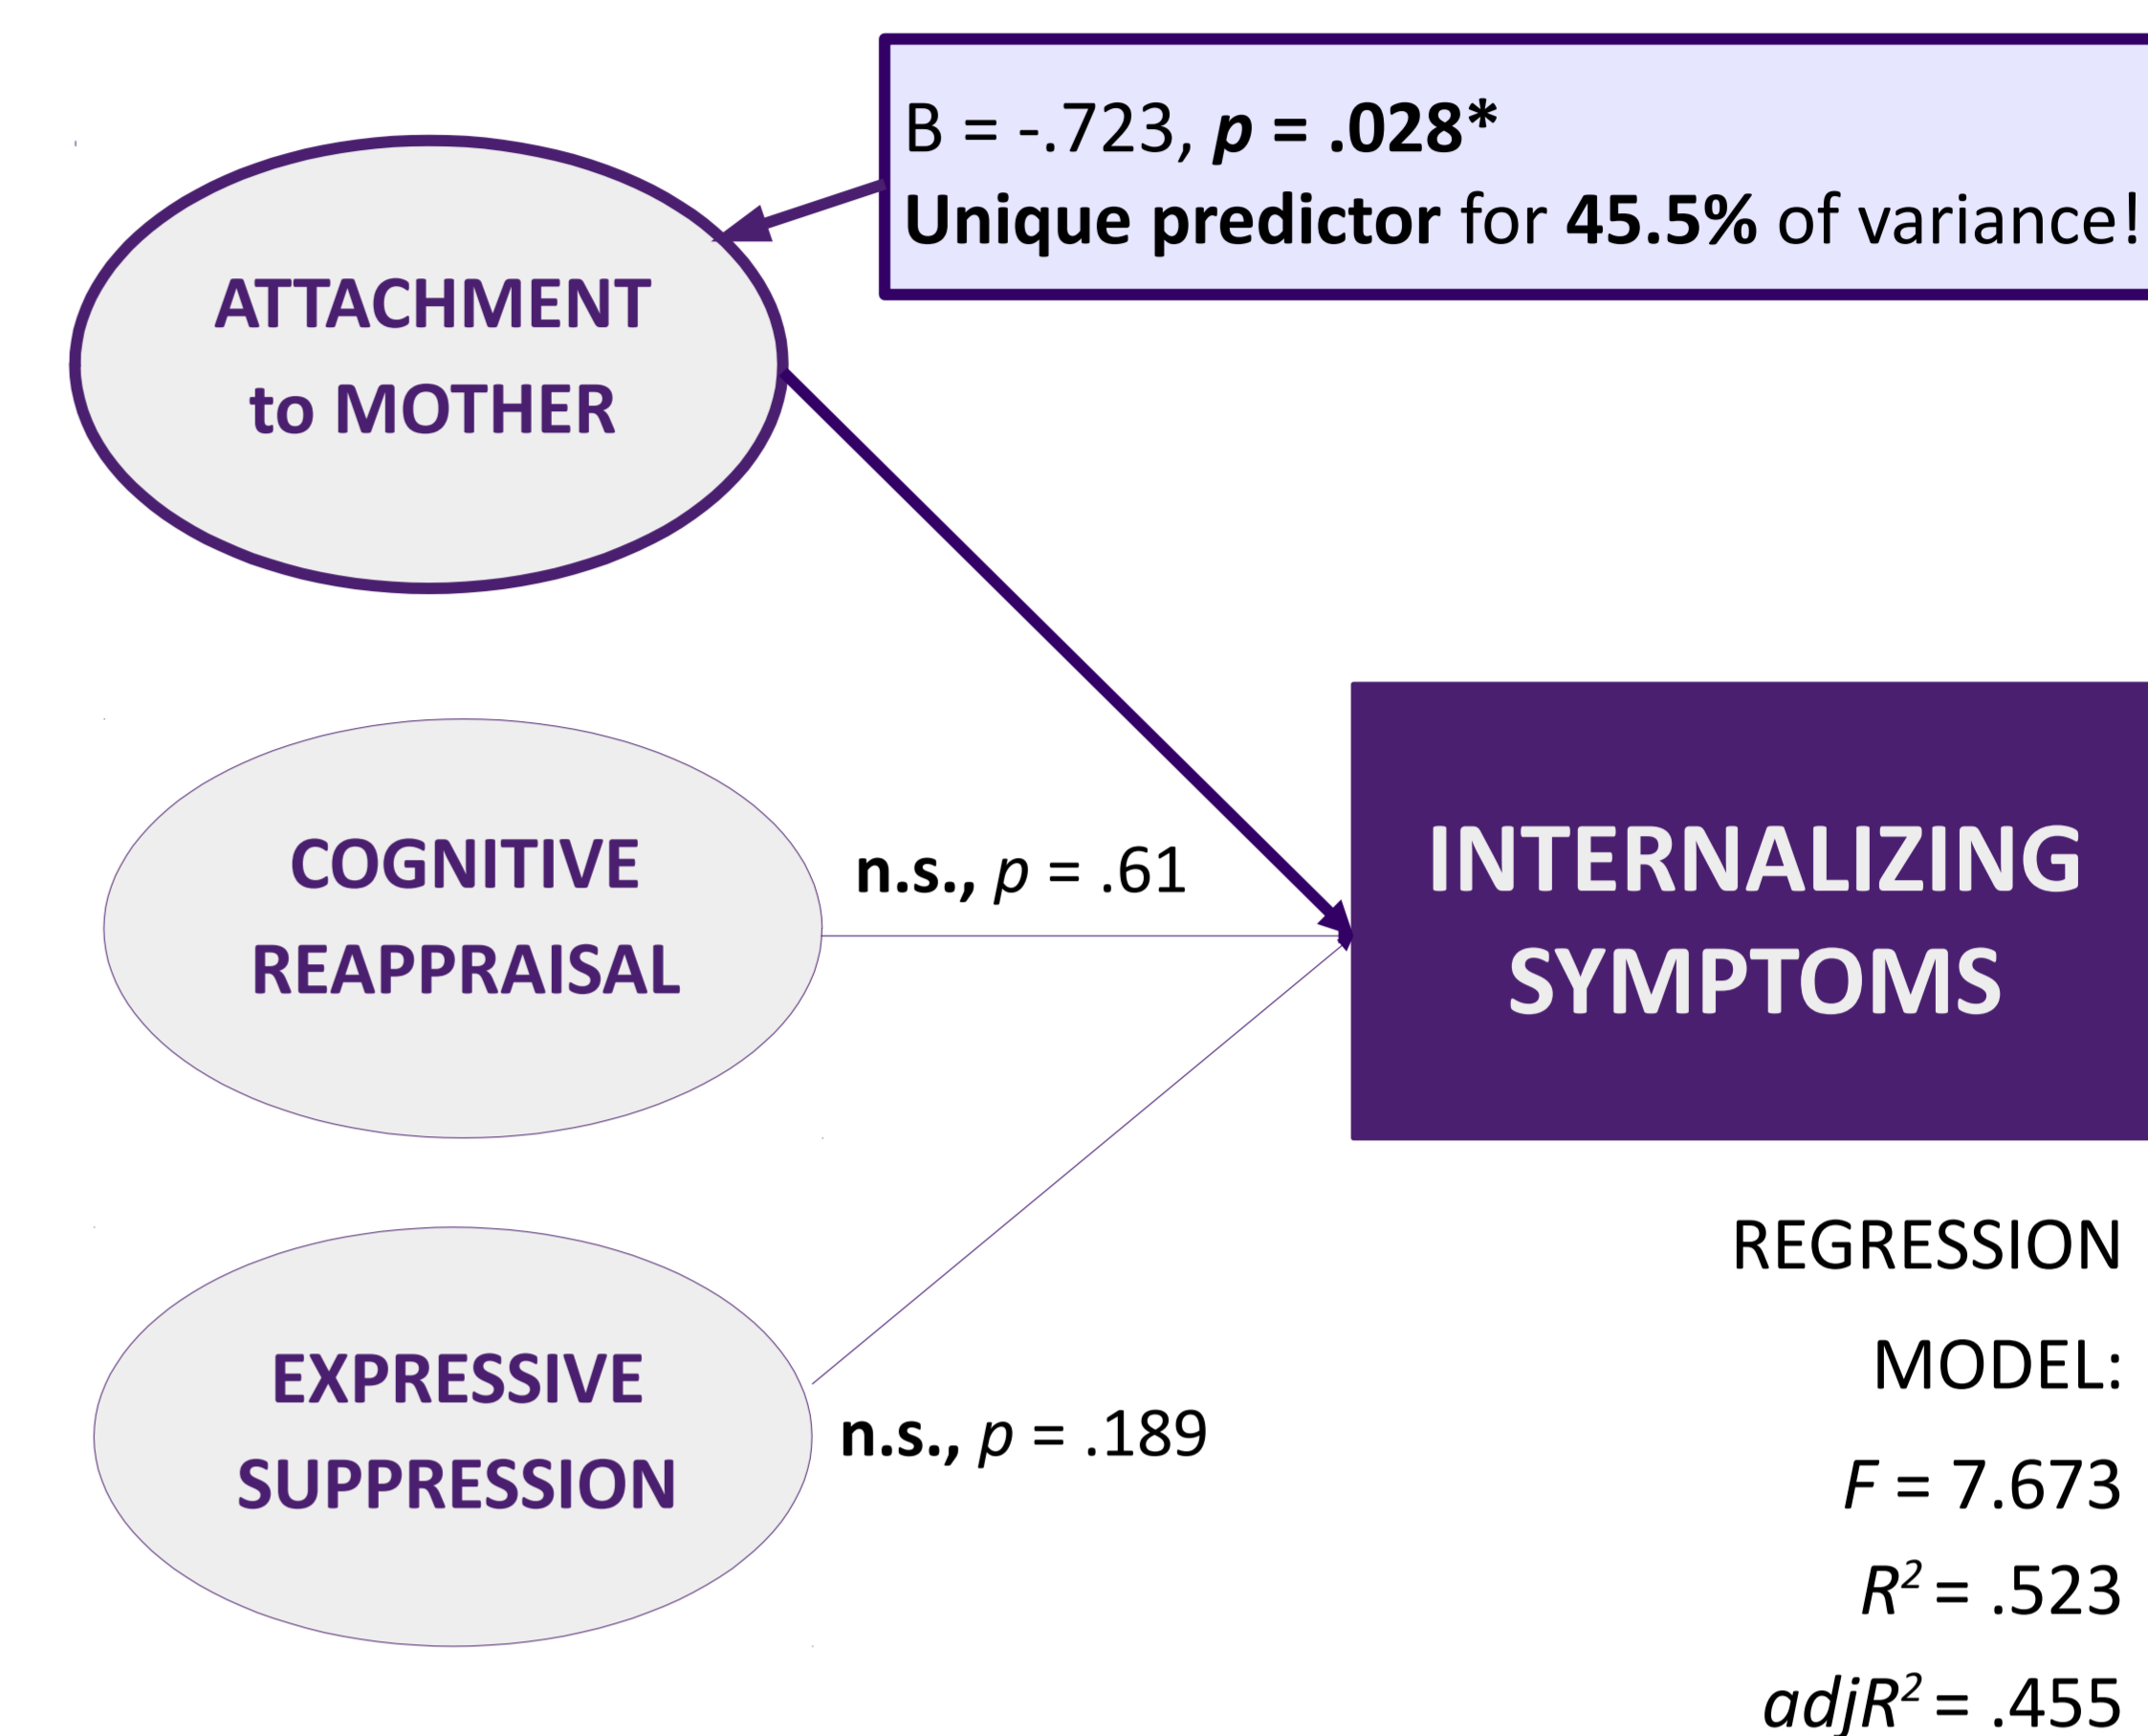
B = -.723, $p$ = .028*
Unique predictor for 45.5% of variance!

ATTACHMENT to MOTHER

COGNITIVE REAPPRAISAL

n.s., $p$ = .61

INTERNALIZING SYMPTOMS

EXPRESSIVE SUPPRESSION

n.s., $p$ = .189

REGRESSION MODEL:
$F$ = 7.673
$R^2$ = .523
$adjR^2$ = .455